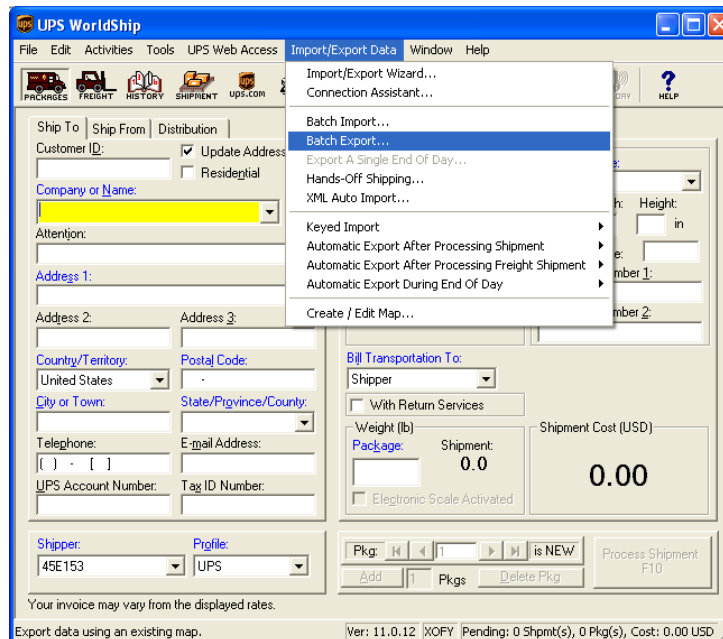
UPS WorldShip

File Edit Activities Tools UPS Web Access Import/Export Data Window Help

PACKAGES FREIGHT HISTORY SHIPMENT ups.com HELP

Import/Export Wizard...
Connection Assistant...
Batch Import...
Batch Export...
Export A Single End Of Day...
Hands-Off Shipping...
XML Auto Import...
Keyed Import
Automatic Export After Processing Shipment
Automatic Export After Processing Freight Shipment
Automatic Export During End Of Day
Create / Edit Map...

Ship To Ship From Distribution

Customer ID:
Update Address
Residential
Company or Name:
Attention:
Address 1:
Address 2:
Address 3:
Country/Territory:
United States
Postal Code:
City or Town:
State/Province/County:
Telephone:
( ) - [ ]
E-mail Address:
UPS Account Number:
Tax ID Number:

Height:
in
mber 1:
mber 2:

Bill Transportation To:
Shipper
With Return Services
Weight (lb)
Package:
Shipment:
0.0
Electronic Scale Activated
Shipment Cost (USD)
0.00

Shipper:
45E153
Profile:
UPS

Pkg: 1 is NEW
Add 1 Pkgs Delete Pkg
Process Shipment F10

Your invoice may vary from the displayed rates.

Export data using an existing map.
Ver: 11.0.12 XOFY Pending: 0 Shpmt(s), 0 Pkg(s), Cost: 0.00 USD